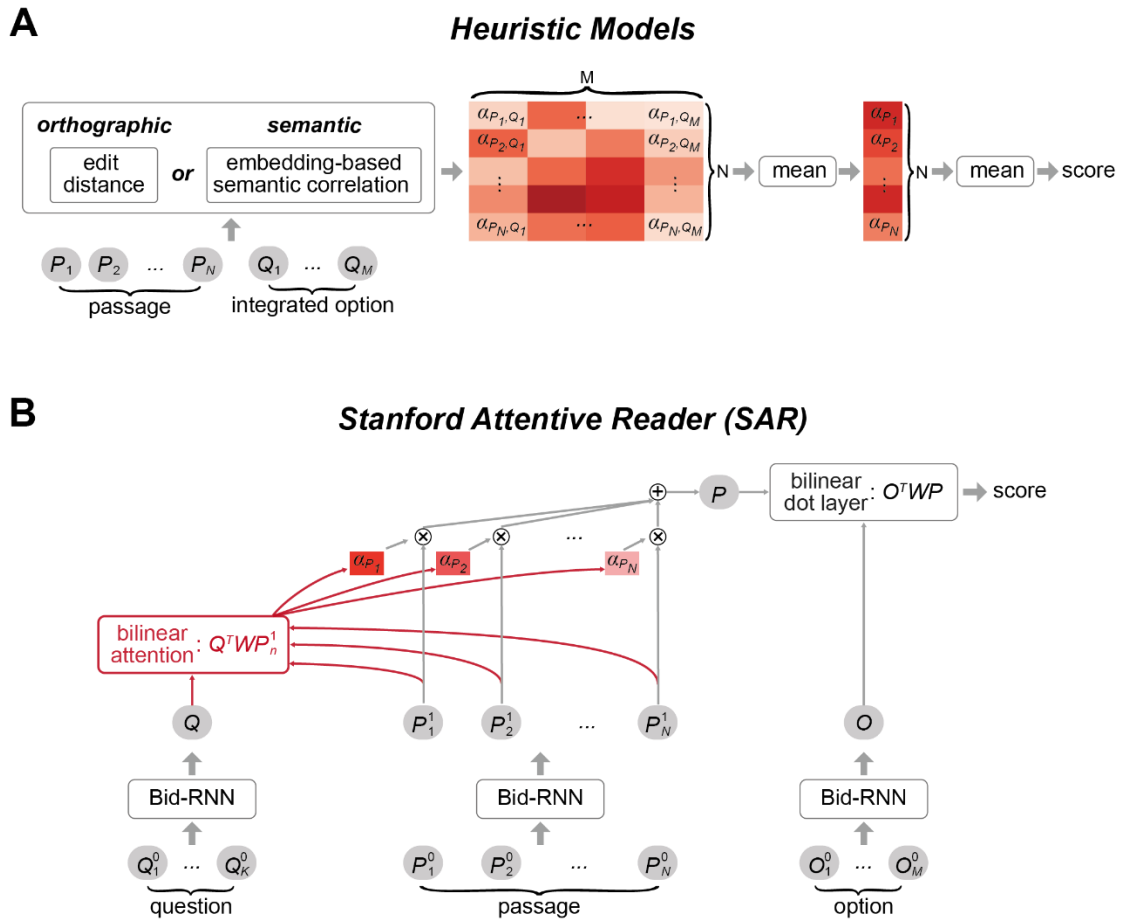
A

Heuristic Models

orthographic

semantic

edit distance

or

embedding-based semantic correlation

$P_1$ $P_2$ ... $P_N$

passage

$Q_1$ ... $Q_M$

integrated option

M

$\alpha_{P_1,Q_1}$ ... $\alpha_{P_1,Q_M}$

$\alpha_{P_2,Q_1}$ $\alpha_{P_2,Q_M}$

⋮ ⋮

$\alpha_{P_N,Q_1}$ ... $\alpha_{P_N,Q_M}$

N

mean

$\alpha_{P_1}$

$\alpha_{P_2}$

⋮

$\alpha_{P_N}$

N

mean

score

B

Stanford Attentive Reader (SAR)

$P$

bilinear dot layer : $O^TWP$

score

$\alpha_{P_1}$

$\alpha_{P_2}$

...

$\alpha_{P_N}$

bilinear attention : $Q^TWP_n^1$

$Q$

$P_1^1$ $P_2^1$ ... $P_N^1$

$O$

Bid-RNN

Bid-RNN

Bid-RNN

$Q_1^0$ ... $Q_K^0$

question

$P_1^0$ $P_2^0$ ... $P_N^0$

passage

$O_1^0$ ... $O_M^0$

option